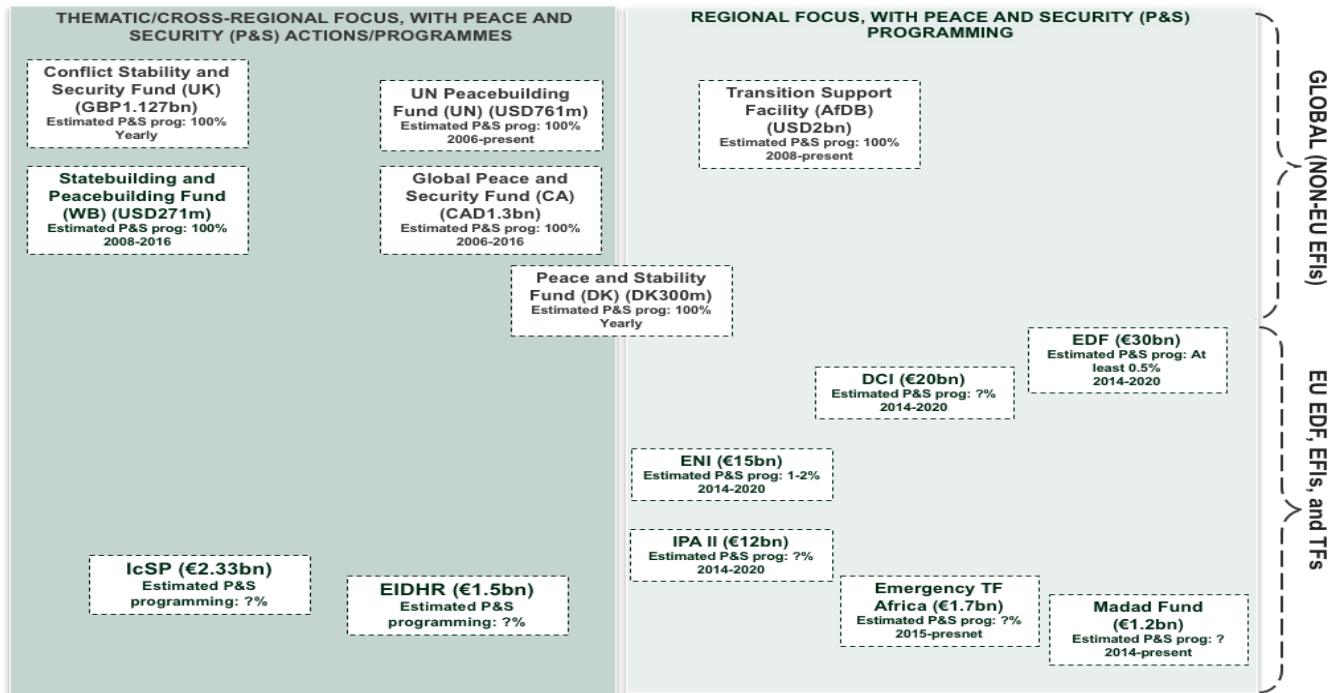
THEMATIC/CROSS-REGIONAL FOCUS, WITH PEACE AND SECURITY (P&S) ACTIONS/PROGRAMMES

REGIONAL FOCUS, WITH PEACE AND SECURITY (P&S) PROGRAMMING

GLOBAL (NON-EU EFIs)

EU EDF, EFIs, and TFs

Conflict Stability and Security Fund (UK) (GBP1.127bn)
Estimated P&S prog: 100%
Yearly

UN Peacebuilding Fund (UN) (USD761m)
Estimated P&S prog: 100%
2006-present

Transition Support Facility (AfDB) (USD2bn)
Estimated P&S prog: 100%
2008-present

Statebuilding and Peacebuilding Fund (WB) (USD271m)
Estimated P&S prog: 100%
2008-2016

Global Peace and Security Fund (CA) (CAD1.3bn)
Estimated P&S prog: 100%
2006-2016

Peace and Stability Fund (DK) (DK300m)
Estimated P&S prog: 100%
Yearly

EDF (€30bn)
Estimated P&S prog: At least 0.5%
2014-2020

DCI (€20bn)
Estimated P&S prog: ?%
2014-2020

ENI (€15bn)
Estimated P&S prog: 1-2%
2014-2020

IPA II (€12bn)
Estimated P&S prog: ?%
2014-2020

IcSP (€2.33bn)
Estimated P&S programming: ?%

EIDHR (€1.5bn)
Estimated P&S programming: ?%

Emergency TF Africa (€1.7bn)
Estimated P&S prog: ?%
2015-presnet

Madad Fund (€1.2bn)
Estimated P&S prog: ?
2014-present